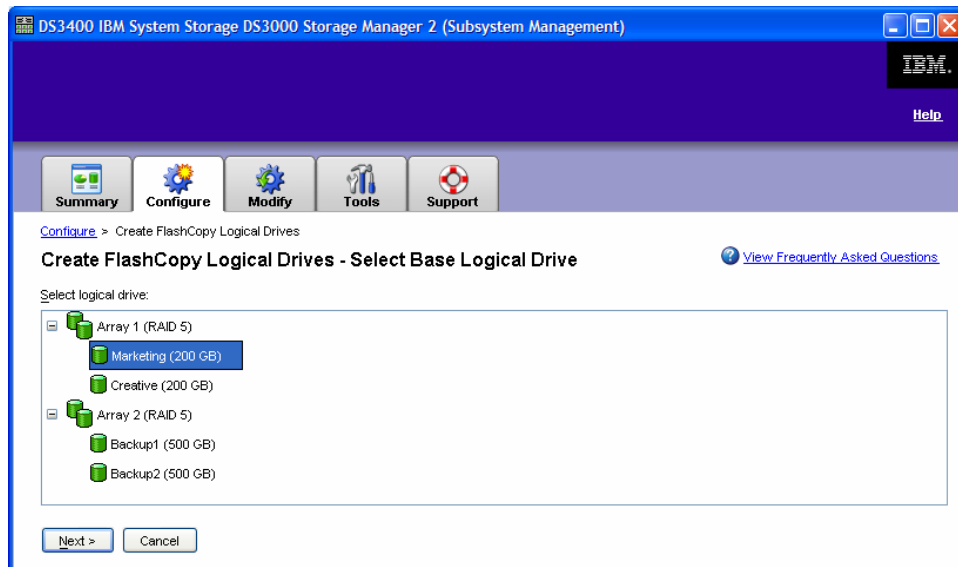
DS3400 IBM System Storage DS3000 Storage Manager 2 (Subsystem Management)

IBM.

Help

Summary Configure Modify Tools Support

Configure > Create FlashCopy Logical Drives

Create FlashCopy Logical Drives - Select Base Logical Drive

View Frequently Asked Questions

Select logical drive:

Array 1 (RAID 5)
Marketing (200 GB)
Creative (200 GB)
Array 2 (RAID 5)
Backup1 (500 GB)
Backup2 (500 GB)

Next > Cancel